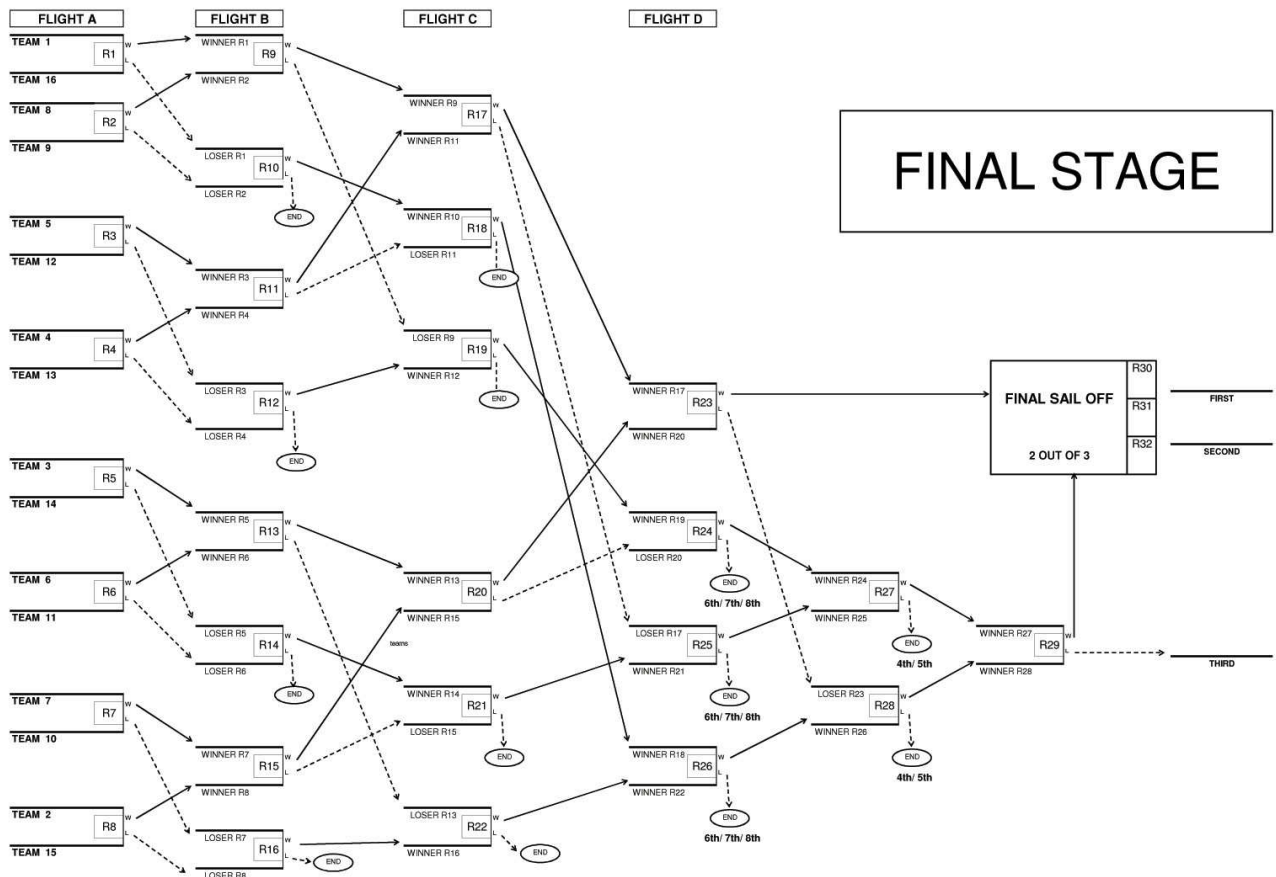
FLIGHT A

TEAM 1
R1
TEAM 16

TEAM 8
R2
TEAM 9

TEAM 5
R3
TEAM 12

TEAM 4
R4
TEAM 13

TEAM 3
R5
TEAM 14

TEAM 6
R6
TEAM 11

TEAM 7
R7
TEAM 10

TEAM 2
R8
TEAM 15

FLIGHT B

WINNER R1
R9
WINNER R2

LOSER R1
R10
LOSER R2
END

WINNER R3
R11
WINNER R4

LOSER R3
R12
LOSER R4
END

WINNER R5
R13
WINNER R6

LOSER R5
R14
LOSER R6
END

WINNER R7
R15
WINNER R8

LOSER R7
R16
LOSER R8
END

FLIGHT C

WINNER R9
R17
WINNER R11

WINNER R10
R18
LOSER R11
END

LOSER R9
R19
WINNER R12
END

WINNER R13
R20
WINNER R15

teams

WINNER R14
R21
LOSER R15
END

LOSER R13
R22
WINNER R16
END

FLIGHT D

WINNER R17
R23
WINNER R20

WINNER R19
R24
LOSER R20
END
6th/ 7th/ 8th

LOSER R17
R25
WINNER R21
END
6th/ 7th/ 8th

WINNER R18
R26
WINNER R22
END
6th/ 7th/ 8th

FINAL STAGE

WINNER R24
R27
WINNER R25
END
4th/ 5th

LOSER R23
R28
WINNER R26
END
4th/ 5th

WINNER R27
R29
WINNER R28

FINAL SAIL OFF
2 OUT OF 3
R30
R31
R32

FIRST
SECOND
THIRD